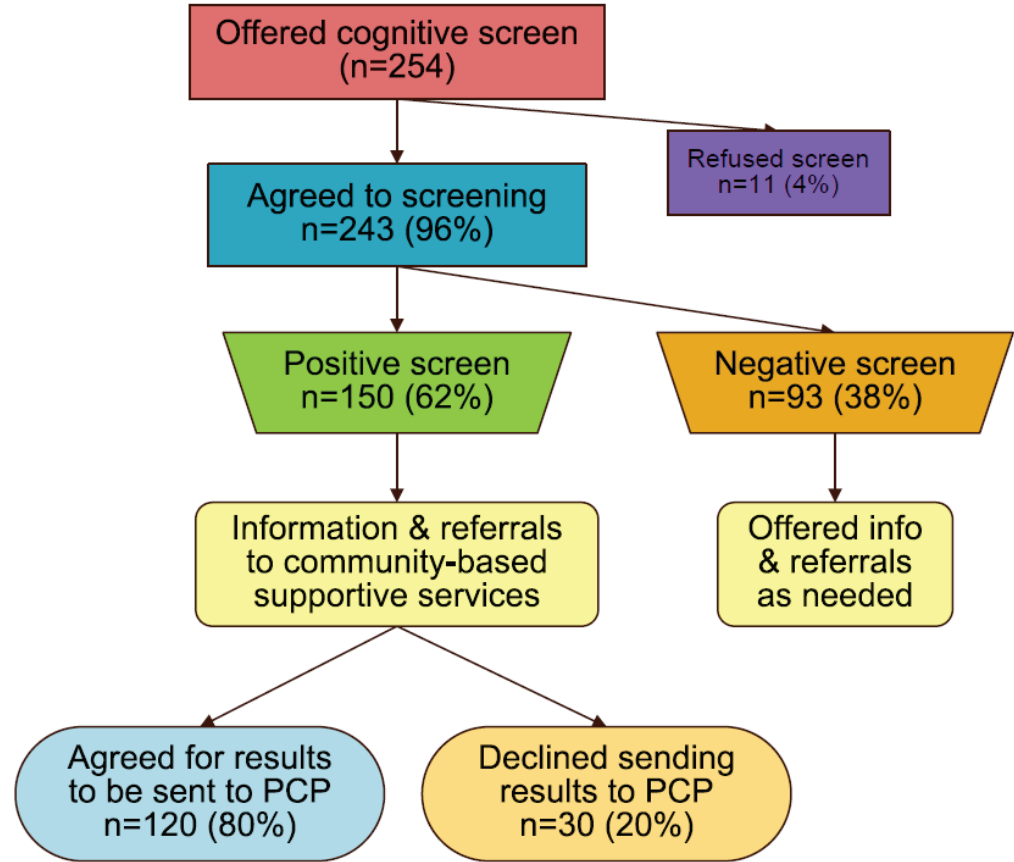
Offered cognitive screen
(n=254)

Refused screen
n=11 (4%)

Agreed to screening
n=243 (96%)

Positive screen
n=150 (62%)

Negative screen
n=93 (38%)

Information & referrals to community-based supportive services

Offered info & referrals as needed

Agreed for results to be sent to PCP
n=120 (80%)

Declined sending results to PCP
n=30 (20%)